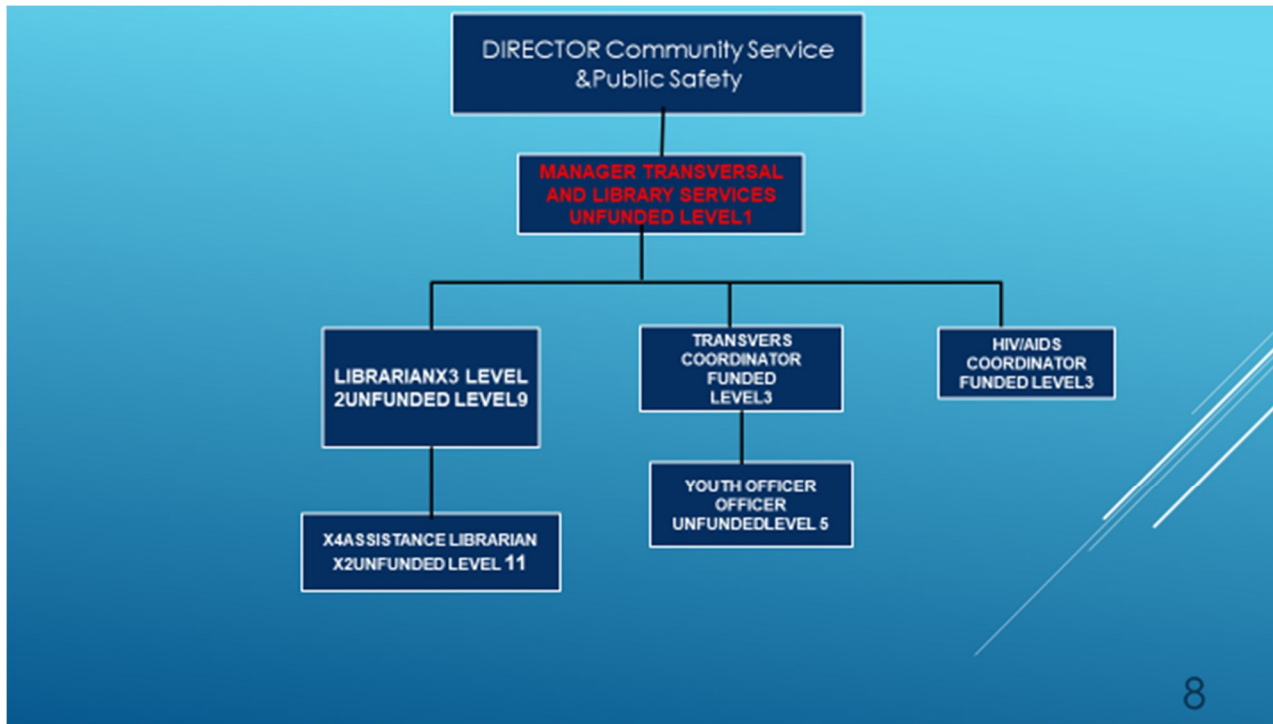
DIRECTOR Community Service &Public Safety

MANAGER TRANSVERSAL AND LIBRARY SERVICES UNFUNDED LEVEL1

LIBRARIANX3 LEVEL 2UNFUNDED LEVEL9

TRANSVERS COORDINATOR FUNDED LEVEL3

HIV/AIDS COORDINATOR FUNDED LEVEL3

X4ASSISTANCE LIBRARIAN X2UNFUNDED LEVEL 11

YOUTH OFFICER OFFICER UNFUNDEDLEVEL 5

8